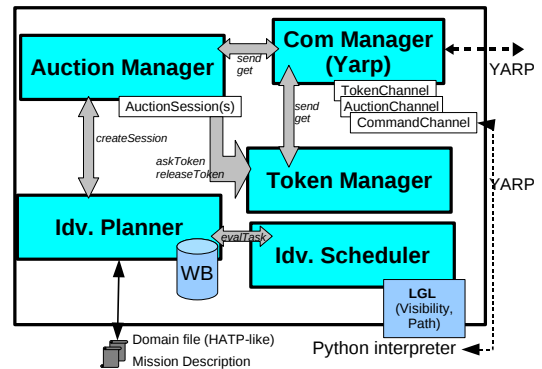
Auction Manager

send
get

Com Manager
(Yarp)

YARP

TokenChannel
AuctionChannel
CommandChannel

AuctionSession(s)

send
get

createSession

askToken
releaseToken

Token Manager

YARP

Idv. Planner

evalTask

Idv. Scheduler

WB

LGL
(Visibility,
Path)

Domain file (HATP-like)
Mission Description

Python interpreter